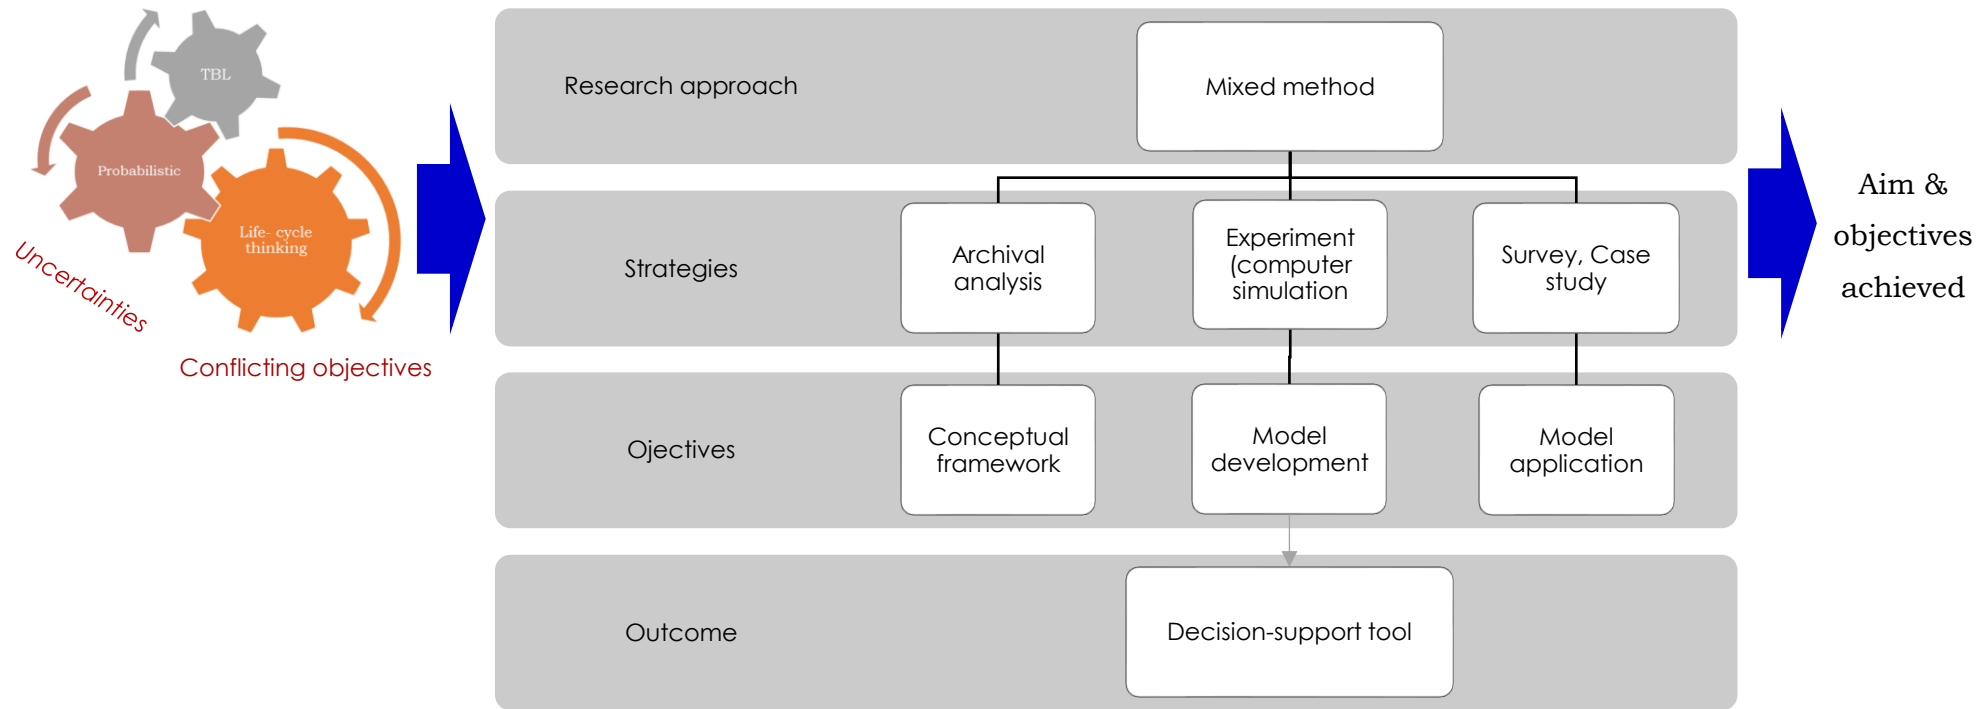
TBL

Probabilistic

Life- cycle thinking

Uncertainties

Conflicting objectives

Research approach

Mixed method

Strategies

Archival analysis

Experiment (computer simulation

Survey, Case study

Ojectives

Conceptual framework

Model development

Model application

Outcome

Decision-support tool

Aim & objectives achieved